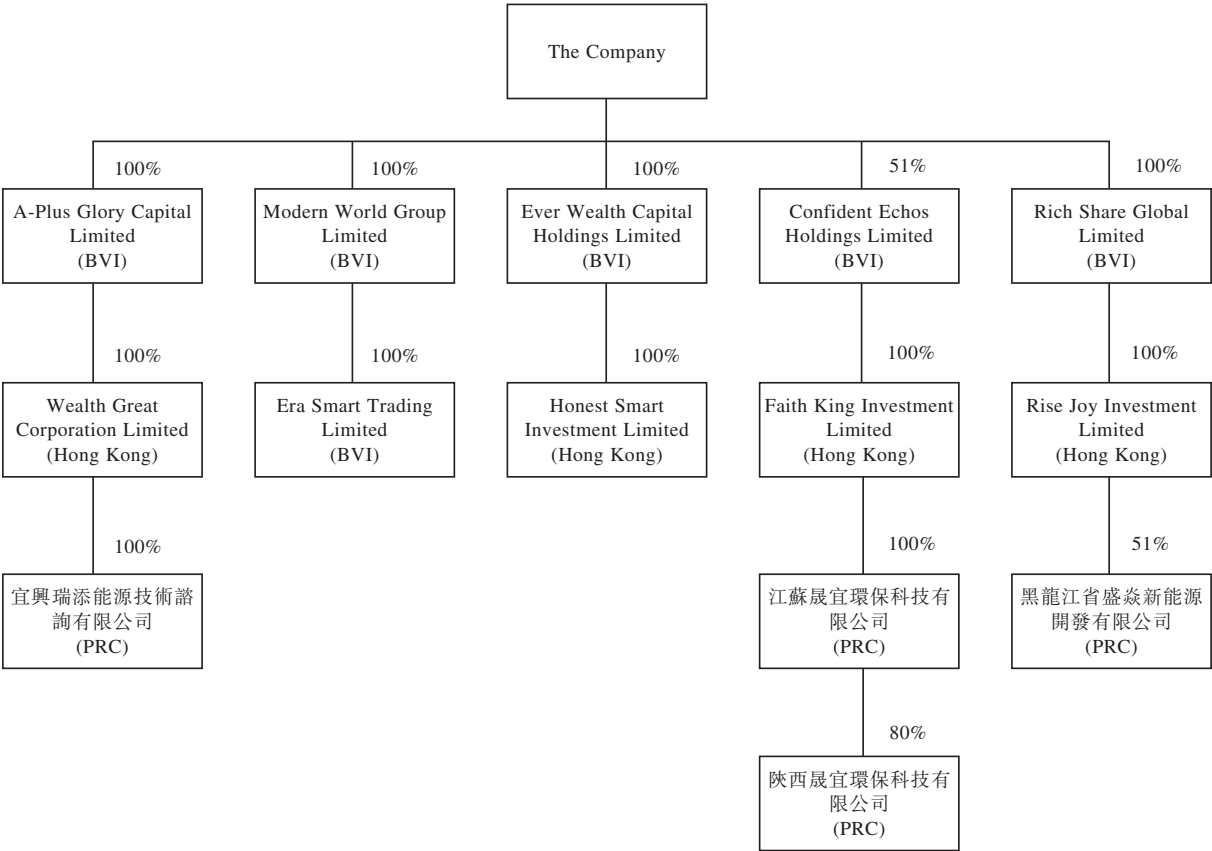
The Company

100%

A-Plus Glory Capital Limited (BVI)

100%

Wealth Great Corporation Limited (Hong Kong)

100%

宜興瑞添能源技術諮詢有限公司 (PRC)

100%

Modern World Group Limited (BVI)

100%

Era Smart Trading Limited (BVI)

100%

Ever Wealth Capital Holdings Limited (BVI)

100%

Honest Smart Investment Limited (Hong Kong)

51%

Confident Echos Holdings Limited (BVI)

100%

Faith King Investment Limited (Hong Kong)

100%

江蘇晟宜環保科技有限公司 (PRC)

80%

陝西晟宜環保科技有限公司 (PRC)

100%

Rich Share Global Limited (BVI)

100%

Rise Joy Investment Limited (Hong Kong)

51%

黑龍江省盛焱新能源開發有限公司 (PRC)